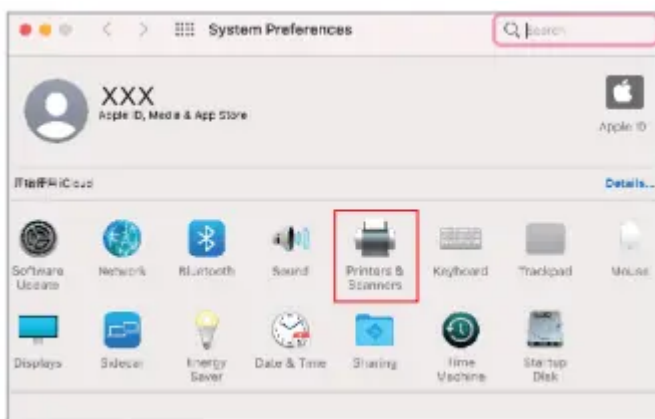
System Preferences

Search

XXX
Apple ID, Media & App Store

Apple ID

开始使用iCloud

Details...

Software Update

Network

Bluetooth

Sound

Printers & Scanners

Keyboard

Trackpad

Mouse

Displays

Sidecar

Energy Saver

Date & Time

Sharing

Time Machine

Startup Disk